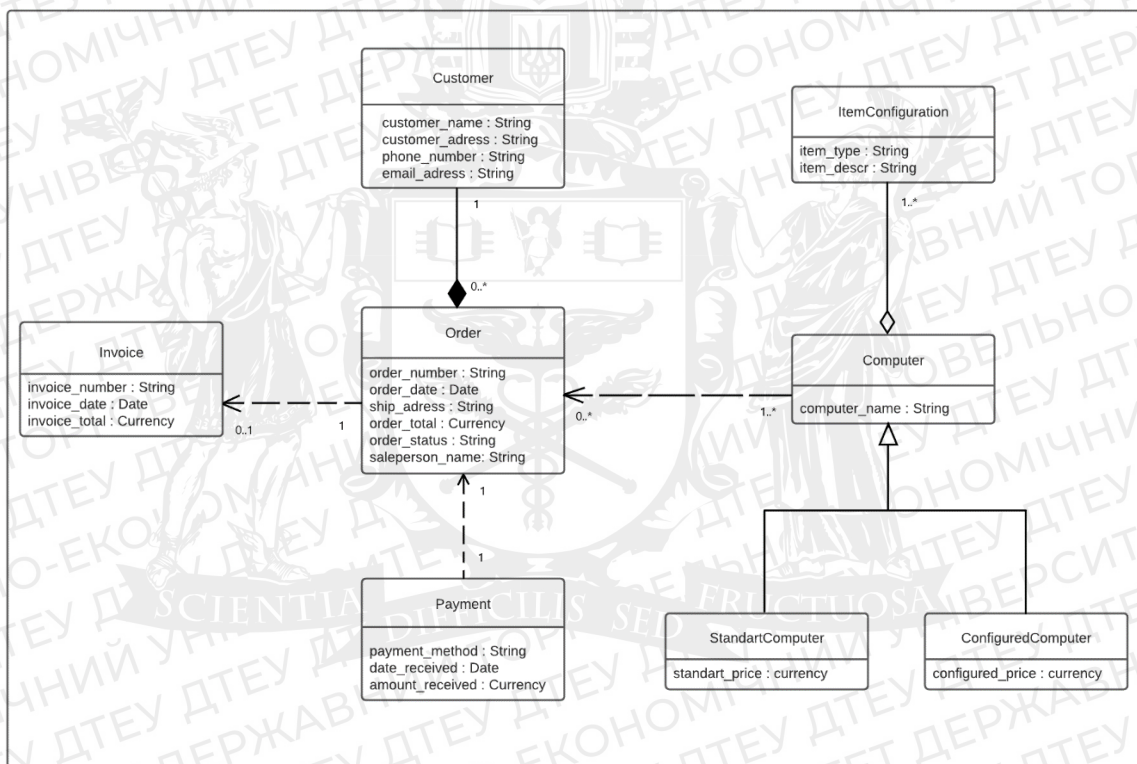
Customer

customer_name : String
customer_adress : String
phone_number : String
email_adress : String

ItemConfiguration

item_type : String
item_descr : String

1

1..*

0..*

Invoice

invoice_number : String
invoice_date : Date
invoice_total : Currency

Order

order_number : String
order_date : Date
ship_adress : String
order_total : Currency
order_status : String
saleperson_name: String

Computer

computer_name : String

0..1

1

0..*

1..*

1

1

Payment

payment_method : String
date_received : Date
amount_received : Currency

StandartComputer

standart_price : currency

ConfiguredComputer

configured_price : currency

SCIENTIA DIFFICILIS SED FRUCTUOSA

ДТЕУ ДЕРЖАВНИЙ ТОРГОВЕЛЬНО-ЕКОНОМІЧНИЙ УНІВЕРСИТЕТ